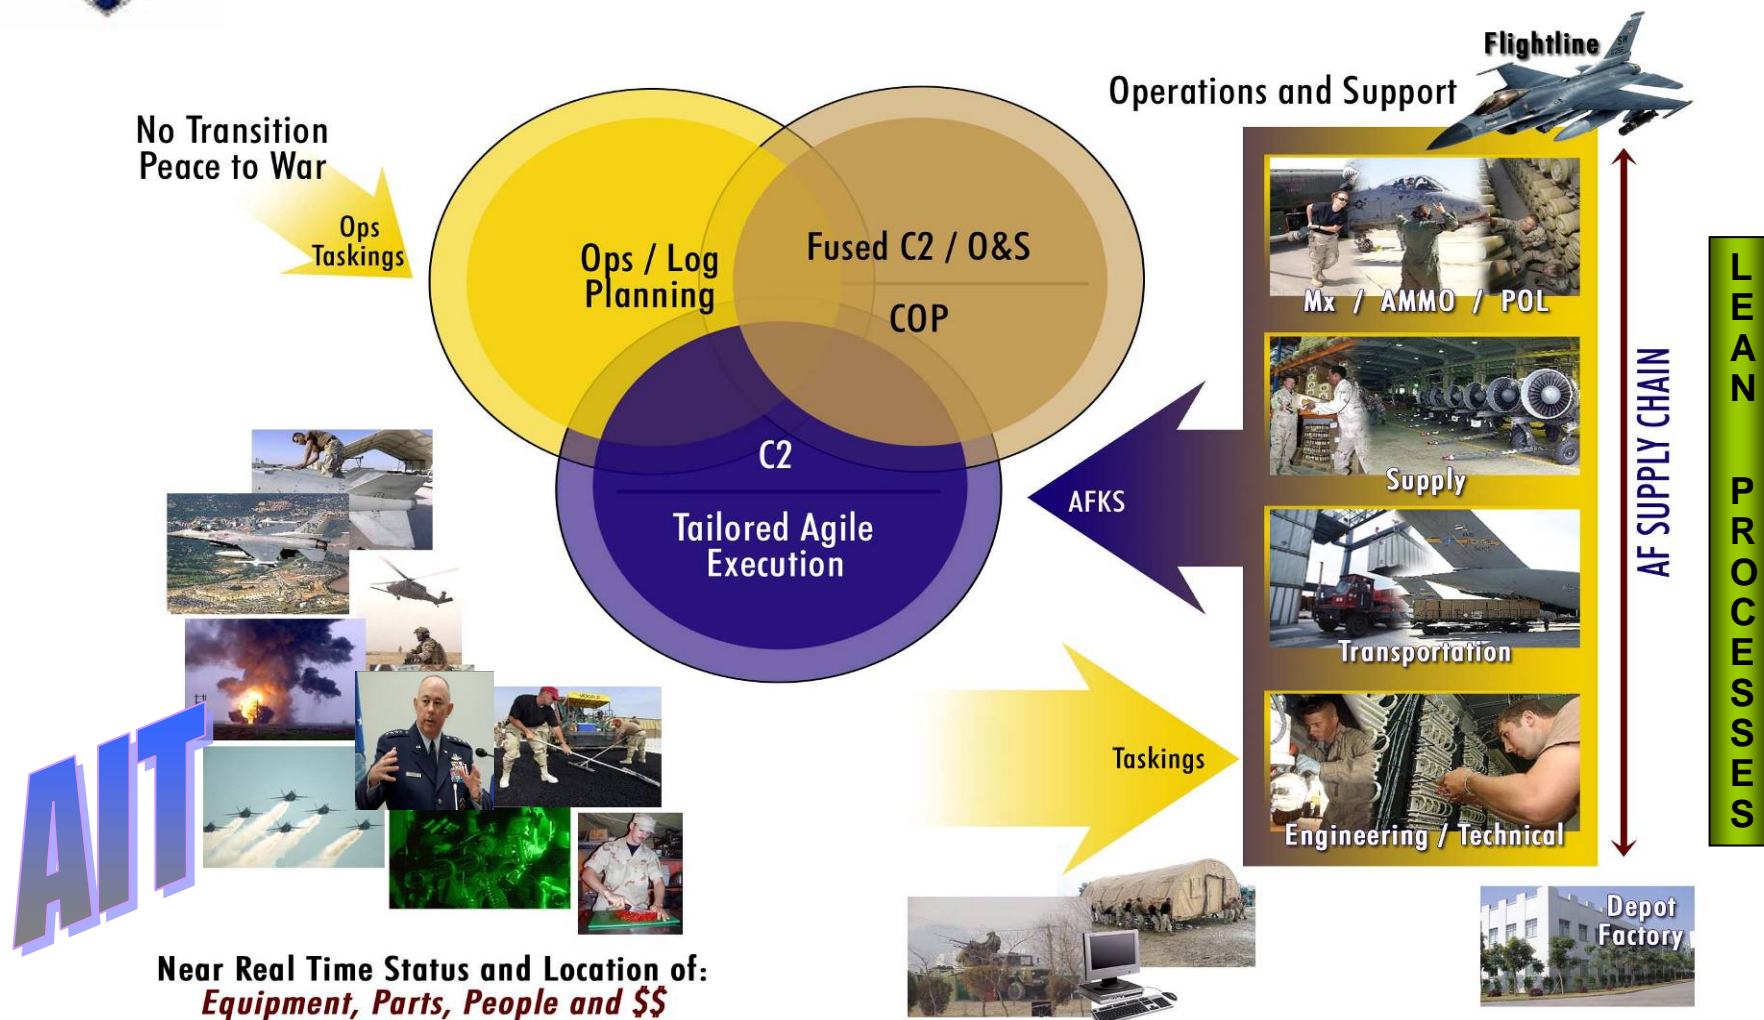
No Transition
Peace to War

Ops
Taskings

Ops / Log
Planning

Fused C2 / O&S

COP

C2

Tailored Agile
Execution

Flightline

Operations and Support

Mx / AMMO / POL

Supply

Transportation

Engineering / Technical

AFKS

Taskings

AF SUPPLY CHAIN

LEAN PROCESSES

Depot
Factory

AIT

Near Real Time Status and Location of:
Equipment, Parts, People and $$